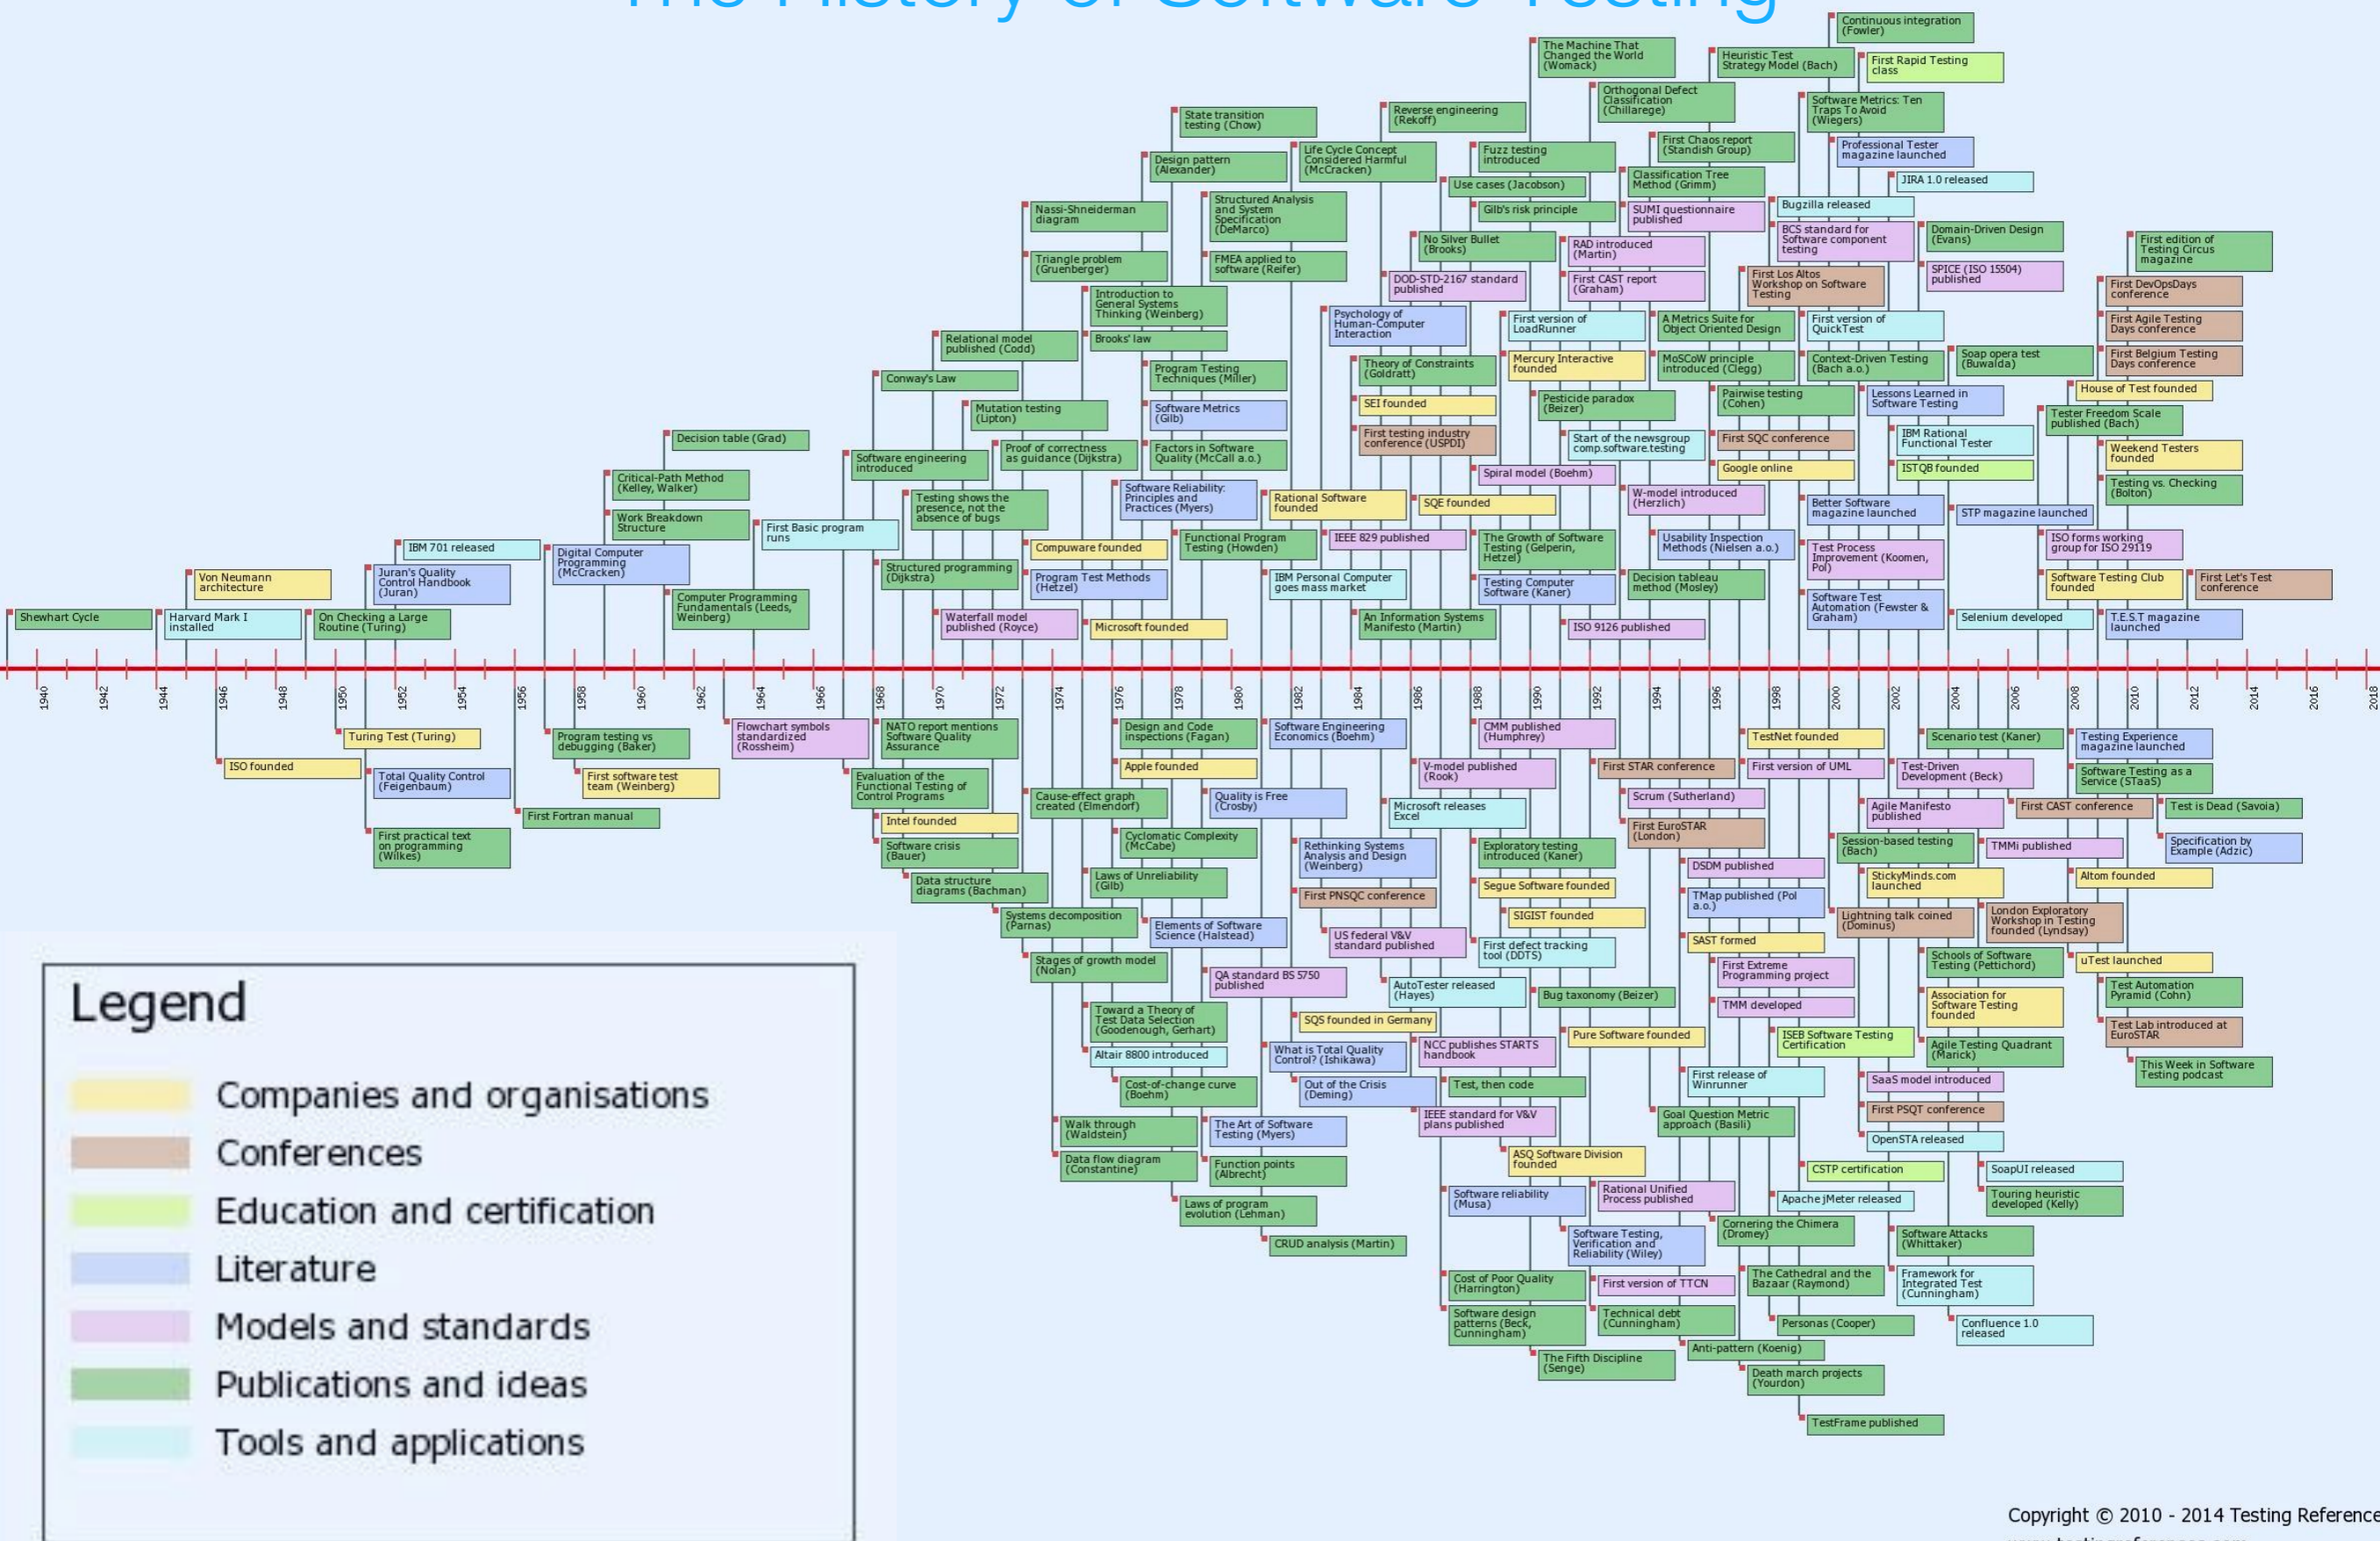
The History of Software Testing

Shewhart Cycle
Harvard Mark I installed
Von Neumann architecture
On Checking a Large Routine (Turing)
Juran's Quality Control Handbook (Juran)
IBM 701 released
Digital Computer Programming (McCracken)
Critical-Path Method (Kelley, Walker)
Work Breakdown Structure
Decision table (Grad)
Computer Programming Fundamentals (Leeds, Weinberg)
First Basic program runs
Software engineering introduced
Conway's Law
Structured programming (Dijkstra)
Testing shows the presence, not the absence of bugs
Mutation testing (Lipton)
Relational model published (Codd)
Waterfall model published (Royce)
Proof of correctness as guidance (Dijkstra)
Nassi-Shneiderman diagram
Triangle problem (Gruenberger)
Compuware founded
Program Test Methods (Hetzel)
Introduction to General Systems Thinking (Weinberg)
Brooks' law
Design pattern (Alexander)
State transition testing (Chow)
Structured Analysis and System Specification (DeMarco)
FMEA applied to software (Reifer)
Program Testing Techniques (Miller)
Software Metrics (Gilb)
Factors in Software Quality (McCall a.o.)
Software Reliability: Principles and Practices (Myers)
Functional Program Testing (Howden)
Microsoft founded
Life Cycle Concept Considered Harmful (McCracken)
Psychology of Human-Computer Interaction
Rational Software founded
IEEE 829 published
IBM Personal Computer goes mass market
Reverse engineering (Rekoff)
Theory of Constraints (Goldratt)
SEI founded
First testing industry conference (USPDI)
An Information Systems Manifesto (Martin)
No Silver Bullet (Brooks)
DOD-STD-2167 standard published
Fuzz testing introduced
Use cases (Jacobson)
Gilb's risk principle
First version of LoadRunner
Mercury Interactive founded
Pesticide paradox (Beizer)
Spiral model (Boehm)
SQE founded
The Growth of Software Testing (Gelperin, Hetzel)
Testing Computer Software (Kaner)
The Machine That Changed the World (Womack)
Orthogonal Defect Classification (Chillarege)
First Chaos report (Standish Group)
Classification Tree Method (Grimm)
SUMI questionnaire published
RAD introduced (Martin)
First CAST report (Graham)
Start of the newsgroup comp.software.testing
A Metrics Suite for Object Oriented Design
MoSCoW principle introduced (Clegg)
W-model introduced (Herzlich)
Usability Inspection Methods (Nielsen a.o.)
Decision tableau method (Mosley)
ISO 9126 published
Heuristic Test Strategy Model (Bach)
Bugzilla released
BCS standard for Software component testing
First Los Altos Workshop on Software Testing
Pairwise testing (Cohen)
First SQC conference
Google online
Better Software magazine launched
Test Process Improvement (Koomen, Pol)
Software Test Automation (Fewster & Graham)
Continuous integration (Fowler)
First Rapid Testing class
Software Metrics: Ten Traps To Avoid (Wiegers)
Professional Tester magazine launched
JIRA 1.0 released
Domain-Driven Design (Evans)
SPICE (ISO 15504) published
First version of QuickTest
Context-Driven Testing (Bach a.o.)
Soap opera test (Buwalda)
Lessons Learned in Software Testing
IBM Rational Functional Tester
ISTQB founded
STP magazine launched
Selenium developed
First edition of Testing Circus magazine
First DevOpsDays conference
First Agile Testing Days conference
First Belgium Testing Days conference
House of Test founded
Tester Freedom Scale published (Bach)
Weekend Testers founded
Testing vs. Checking (Bolton)
ISO forms working group for ISO 29119
Software Testing Club founded
First Let's Test conference
T.E.S.T magazine launched

1940
1942
1944
1946
1948
1950
1952
1954
1956
1958
1960
1962
1964
1966
1968
1970
1972
1974
1976
1978
1980
1982
1984
1986
1988
1990
1992
1994
1996
1998
2000
2002
2004
2006
2008
2010
2012
2014
2016
2018

ISO founded
Turing Test (Turing)
Total Quality Control (Feigenbaum)
First practical text on programming (Wilkes)
First Fortran manual
Program testing vs debugging (Baker)
First software test team (Weinberg)
Flowchart symbols standardized (Rossheim)
NATO report mentions Software Quality Assurance
Evaluation of the Functional Testing of Control Programs
Intel founded
Software crisis (Bauer)
Data structure diagrams (Bachman)
Systems decomposition (Parnas)
Stages of growth model (Nolan)
Cause-effect graph created (Elmendorf)
Walk through (Waldstein)
Data flow diagram (Constantine)
Design and Code inspections (Fagan)
Apple founded
Cyclomatic Complexity (McCabe)
Laws of Unreliability (Gilb)
Elements of Software Science (Halstead)
Toward a Theory of Test Data Selection (Goodenough, Gerhart)
Altair 8800 introduced
Cost-of-change curve (Boehm)
The Art of Software Testing (Myers)
Function points (Albrecht)
Laws of program evolution (Lehman)
Quality is Free (Crosby)
QA standard BS 5750 published
Software Engineering Economics (Boehm)
Rethinking Systems Analysis and Design (Weinberg)
First PNSQC conference
US federal V&V standard published
SQS founded in Germany
What is Total Quality Control? (Ishikawa)
Out of the Crisis (Deming)
CRUD analysis (Martin)
Microsoft releases Excel
V-model published (Rook)
AutoTester released (Hayes)
NCC publishes STARTS handbook
IEEE standard for V&V plans published
Software reliability (Musa)
Cost of Poor Quality (Harrington)
Software design patterns (Beck, Cunningham)
CMM published (Humphrey)
Exploratory testing introduced (Kaner)
Segue Software founded
SIGIST founded
First defect tracking tool (DDTS)
Bug taxonomy (Beizer)
Test, then code
ASQ Software Division founded
Rational Unified Process published
Software Testing, Verification and Reliability (Wiley)
First version of TTCN
Technical debt (Cunningham)
The Fifth Discipline (Senge)
Pure Software founded
First STAR conference
Scrum (Sutherland)
First EuroSTAR (London)
DSDM published
TMap published (Pol a.o.)
SAST formed
First Extreme Programming project
TMM developed
First release of Winrunner
Goal Question Metric approach (Basili)
Cornering the Chimera (Dromey)
Anti-pattern (Koenig)
Death march projects (Yourdon)
The Cathedral and the Bazaar (Raymond)
Personas (Cooper)
TestFrame published
TestNet founded
First version of UML
ISEB Software Testing Certification
Apache jMeter released
CSTP certification
Session-based testing (Bach)
Agile Manifesto published
StickyMinds.com launched
Lightning talk coined (Dominus)
SaaS model introduced
First PSQT conference
OpenSTA released
Software Attacks (Whittaker)
Framework for Integrated Test (Cunningham)
Confluence 1.0 released
Test-Driven Development (Beck)
Scenario test (Kaner)
TMMi published
London Exploratory Workshop in Testing founded (Lyndsay)
Schools of Software Testing (Pettichord)
Association for Software Testing founded
Agile Testing Quadrant (Marick)
SoapUI released
Touring heuristic developed (Kelly)
First CAST conference
Testing Experience magazine launched
Software Testing as a Service (STaaS)
Test is Dead (Savoia)
Specification by Example (Adzic)
Altom founded
uTest launched
Test Automation Pyramid (Cohn)
Test Lab introduced at EuroSTAR
This Week in Software Testing podcast

Legend
Companies and organisations
Conferences
Education and certification
Literature
Models and standards
Publications and ideas
Tools and applications

Copyright © 2010 - 2014 Testing Reference